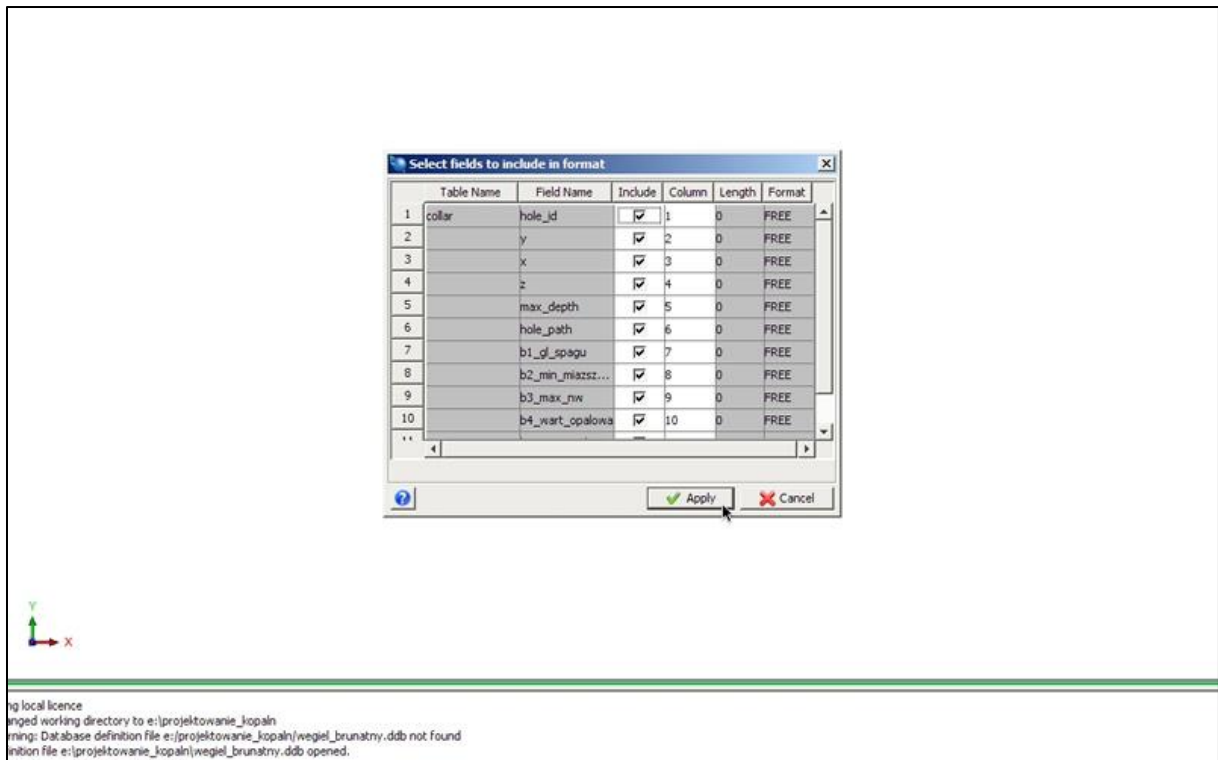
Select fields to include in format

|  | Table Name | Field Name | Include | Column | Length | Format |
|---|---|---|---|---|---|---|
| 1 | collar | hole_id | ☑ | 1 | 0 | FREE |
| 2 |  | y | ☑ | 2 | 0 | FREE |
| 3 |  | x | ☑ | 3 | 0 | FREE |
| 4 |  | z | ☑ | 4 | 0 | FREE |
| 5 |  | max_depth | ☑ | 5 | 0 | FREE |
| 6 |  | hole_path | ☑ | 6 | 0 | FREE |
| 7 |  | b1_gl_spagu | ☑ | 7 | 0 | FREE |
| 8 |  | b2_min_miazsz... | ☑ | 8 | 0 | FREE |
| 9 |  | b3_max_nw | ☑ | 9 | 0 | FREE |
| 10 |  | b4_wart_opalowa | ☑ | 10 | 0 | FREE |

Apply
Cancel

Y
X

ng local licence
anged working directory to e:\projektowanie_kopaln
rning: Database definition file e:/projektowanie_kopaln/wegiel_brunatny.ddb not found
inition file e:\projektowanie_kopaln\wegiel_brunatny.ddb opened.